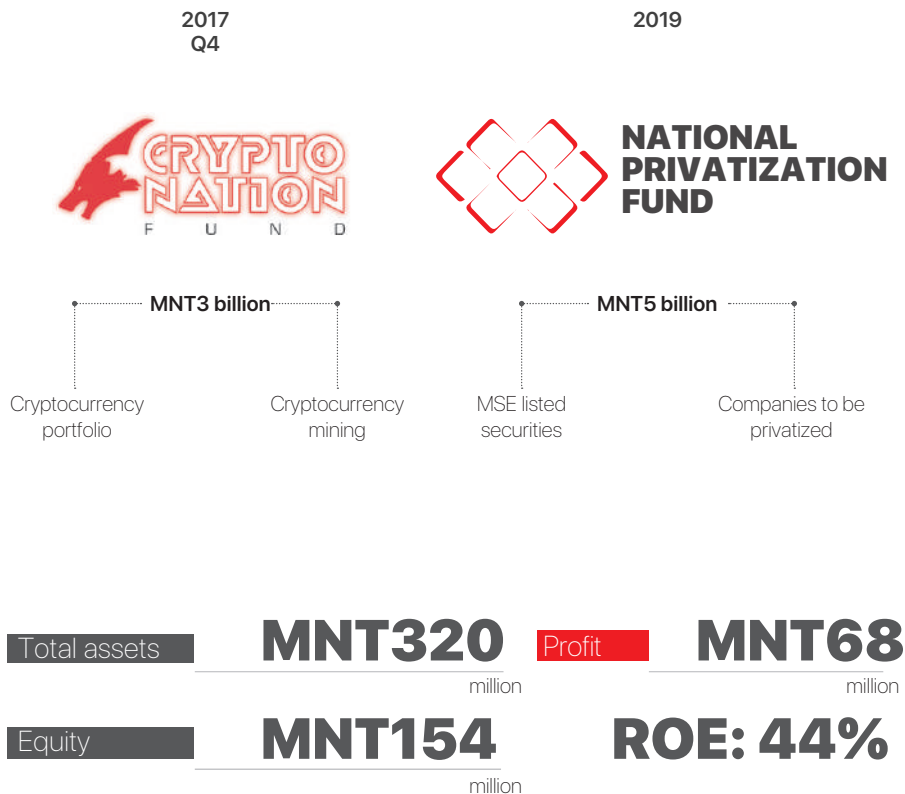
2017
Q4

2019

CRYPTO
NATION
FUND

NATIONAL
PRIVATIZATION
FUND

MNT3 billion

Cryptocurrency portfolio

Cryptocurrency mining

MNT5 billion

MSE listed securities

Companies to be privatized

Total assets

MNT320
million

Profit

MNT68
million

Equity

MNT154
million

ROE: 44%